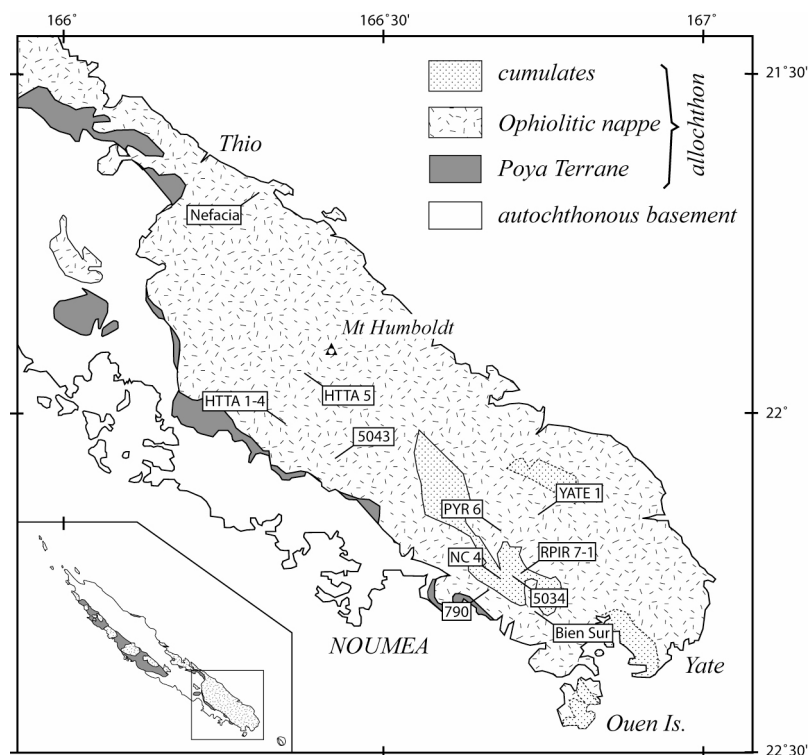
166˚
166˚30'
167˚
21˚30'
22˚
22˚30'

cumulates
Ophiolitic nappe
Poya Terrane
autochthonous basement
allochthon

Thio
Nefacia
Mt Humboldt
HTTA 1-4
HTTA 5
5043
PYR 6
YATE 1
NC 4
RPIR 7-1
5034
790
Bien Sur
NOUMEA
Yate
Ouen Is.